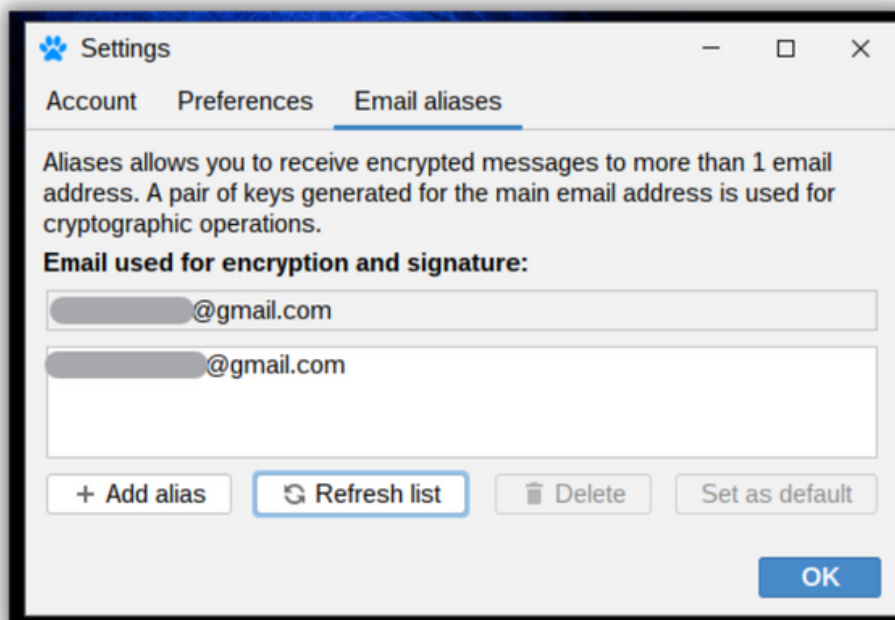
Settings

Account Preferences Email aliases

Aliases allows you to receive encrypted messages to more than 1 email address. A pair of keys generated for the main email address is used for cryptographic operations.

**Email used for encryption and signature:**

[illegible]@gmail.com

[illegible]@gmail.com

+ Add alias Refresh list Delete Set as default

OK